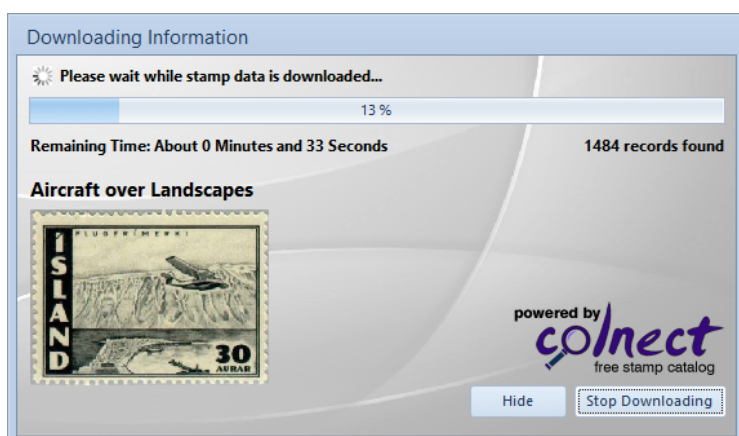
Downloading Information

Please wait while stamp data is downloaded...

13 %

Remaining Time: About 0 Minutes and 33 Seconds

1484 records found

Aircraft over Landscapes

FLUGFRÍMERKI

ÍSLAND

30

AURAR

powered by colnect

free stamp catalog

Hide

Stop Downloading